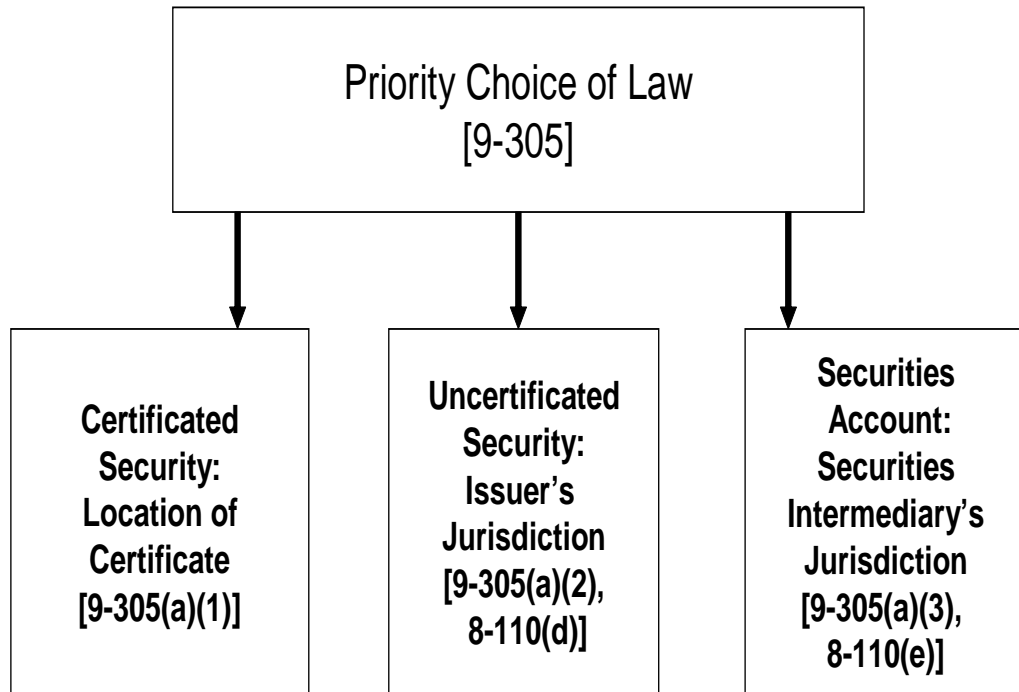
Priority Choice of Law
[9-305]

Certificated Security: Location of Certificate [9-305(a)(1)]

Uncertificated Security: Issuer's Jurisdiction [9-305(a)(2), 8-110(d)]

Securities Account: Securities Intermediary's Jurisdiction [9-305(a)(3), 8-110(e)]